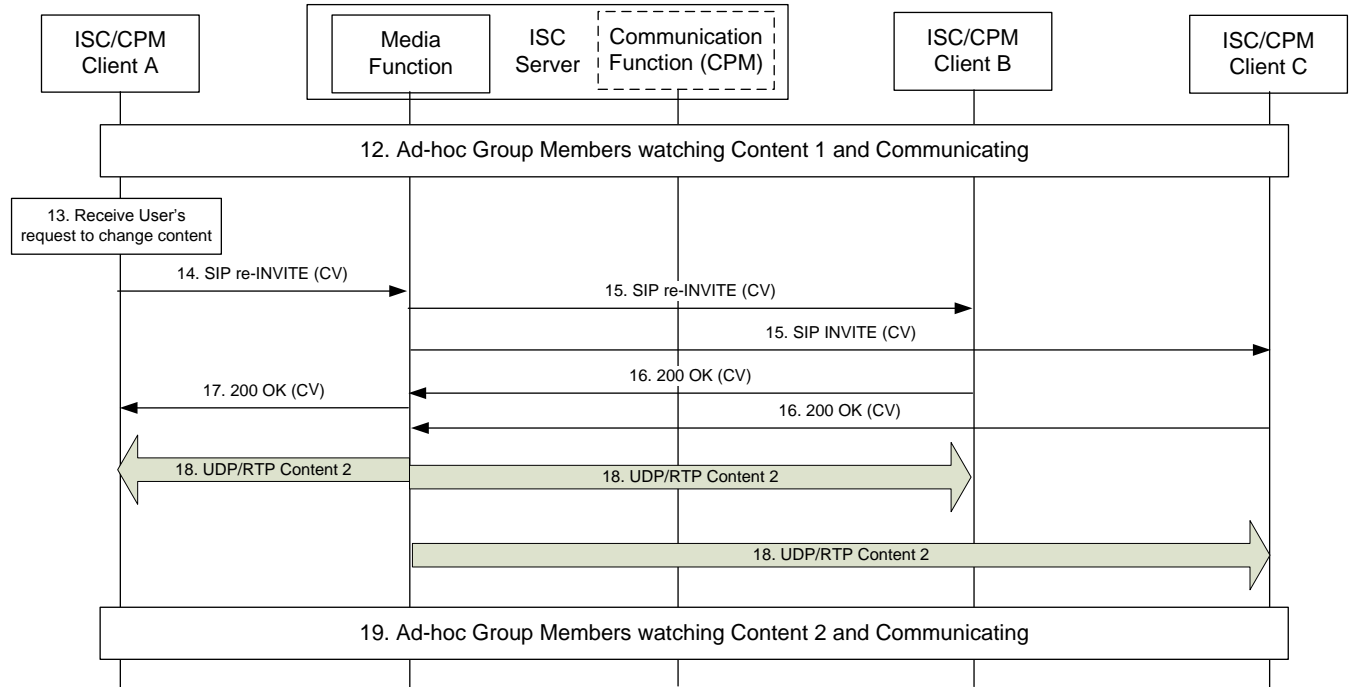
ISC/CPM Client A

Media Function

ISC Server

Communication Function (CPM)

ISC/CPM Client B

ISC/CPM Client C

12. Ad-hoc Group Members watching Content 1 and Communicating

13. Receive User's request to change content

14. SIP re-INVITE (CV)

15. SIP re-INVITE (CV)

15. SIP INVITE (CV)

16. 200 OK (CV)

17. 200 OK (CV)

16. 200 OK (CV)

18. UDP/RTP Content 2

18. UDP/RTP Content 2

18. UDP/RTP Content 2

19. Ad-hoc Group Members watching Content 2 and Communicating